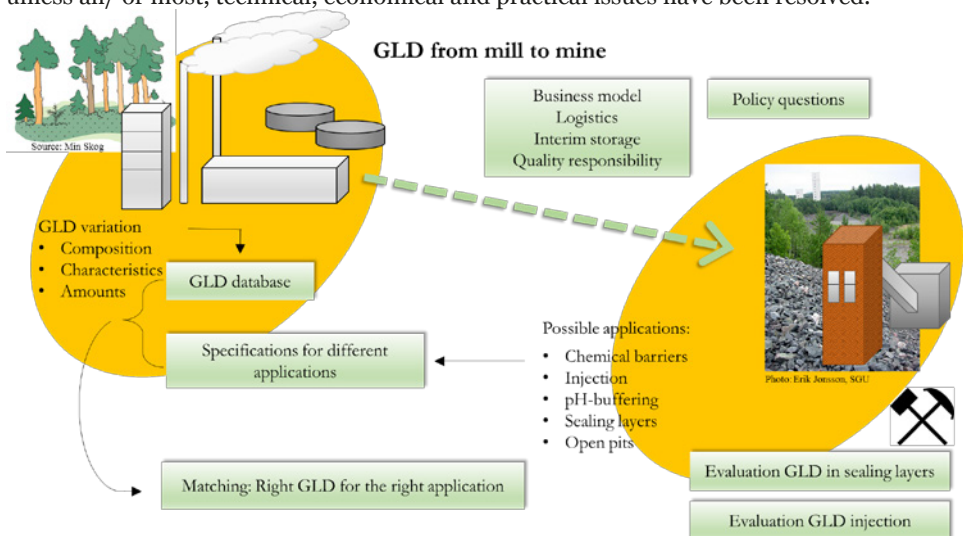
unless all/ or most, technical, economical and practical issues have been resolved.

GLD from mill to mine

Source: Min Skog

Business model
Logistics
Interim storage
Quality responsibility

Policy questions

GLD variation
• Composition
• Characteristics
• Amounts

GLD database

Specifications for different applications

Possible applications:
• Chemical barriers
• Injection
• pH-buffering
• Sealing layers
• Open pits

Photo: Erik Jonsson, SGU

Matching: Right GLD for the right application

Evaluation GLD in sealing layers

Evaluation GLD injection